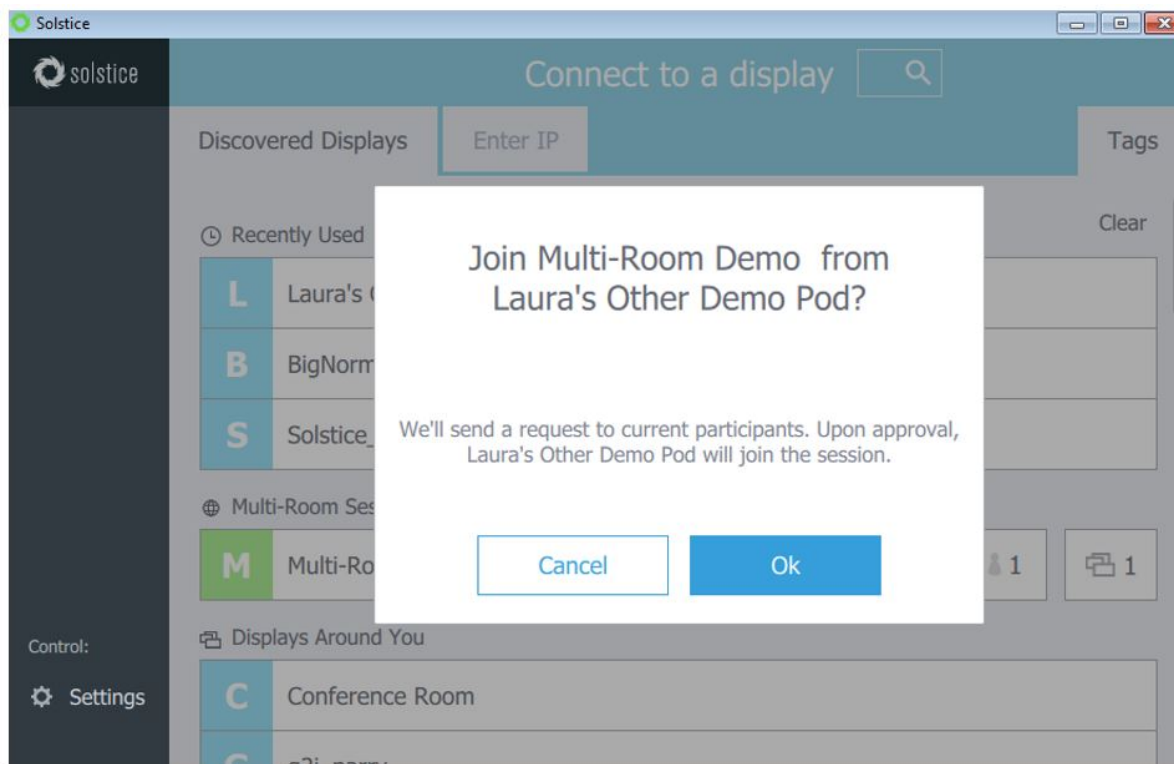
Solstice

solstice

Connect to a display

Discovered Displays

Enter IP

Tags

Recently Used

Clear

L Laura's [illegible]

B BigNorm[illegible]

S Solstice_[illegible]

Multi-Room Ses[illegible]

M Multi-Ro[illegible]

1

1

Displays Around You

C Conference Room

C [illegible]

Control:

Settings

Join Multi-Room Demo from Laura's Other Demo Pod?

We'll send a request to current participants. Upon approval, Laura's Other Demo Pod will join the session.

Cancel

Ok